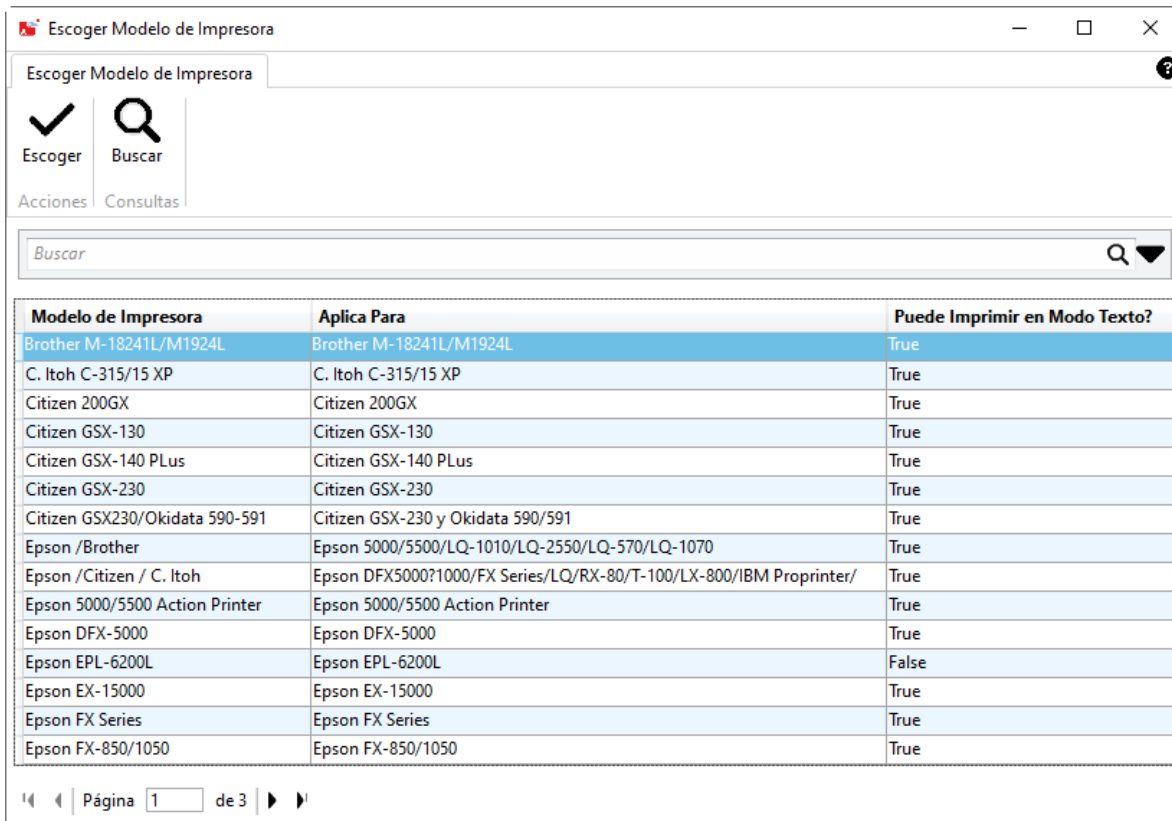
Escoger Modelo de Impresora

Escoger Modelo de Impresora

Escoger
Buscar
Acciones
Consultas

Buscar

| Modelo de Impresora | Aplica Para | Puede Imprimir en Modo Texto? |
|---|---|---|
| Brother M-18241L/M1924L | Brother M-18241L/M1924L | True |
| C. Itoh C-315/15 XP | C. Itoh C-315/15 XP | True |
| Citizen 200GX | Citizen 200GX | True |
| Citizen GSX-130 | Citizen GSX-130 | True |
| Citizen GSX-140 PLus | Citizen GSX-140 PLus | True |
| Citizen GSX-230 | Citizen GSX-230 | True |
| Citizen GSX230/Okidata 590-591 | Citizen GSX-230 y Okidata 590/591 | True |
| Epson /Brother | Epson 5000/5500/LQ-1010/LQ-2550/LQ-570/LQ-1070 | True |
| Epson /Citizen / C. Itoh | Epson DFX5000?1000/FX Series/LQ/RX-80/T-100/LX-800/IBM Proprinter/ | True |
| Epson 5000/5500 Action Printer | Epson 5000/5500 Action Printer | True |
| Epson DFX-5000 | Epson DFX-5000 | True |
| Epson EPL-6200L | Epson EPL-6200L | False |
| Epson EX-15000 | Epson EX-15000 | True |
| Epson FX Series | Epson FX Series | True |
| Epson FX-850/1050 | Epson FX-850/1050 | True |

Página 1 de 3